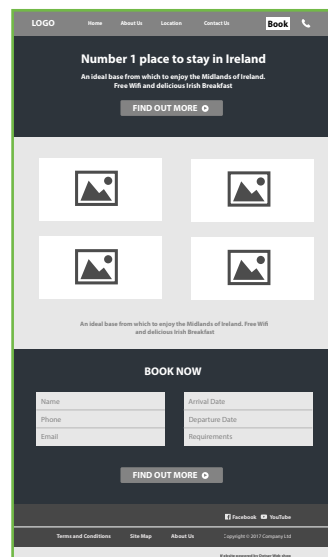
LOGO Home About Us Location Contact Us Book

Number 1 place to stay in Ireland

An ideal base from which to enjoy the Midlands of Ireland. Free Wifi and delicious Irish Breakfast

FIND OUT MORE

An ideal base from which to enjoy the Midlands of Ireland. Free Wifi and delicious Irish Breakfast

BOOK NOW

Name
Phone
Email

Arrival Date
Departure Date
Requirements

FIND OUT MORE

Facebook YouTube

Terms and Conditions Site Map About Us Copyright © 2017 Company Ltd

Website powered by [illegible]